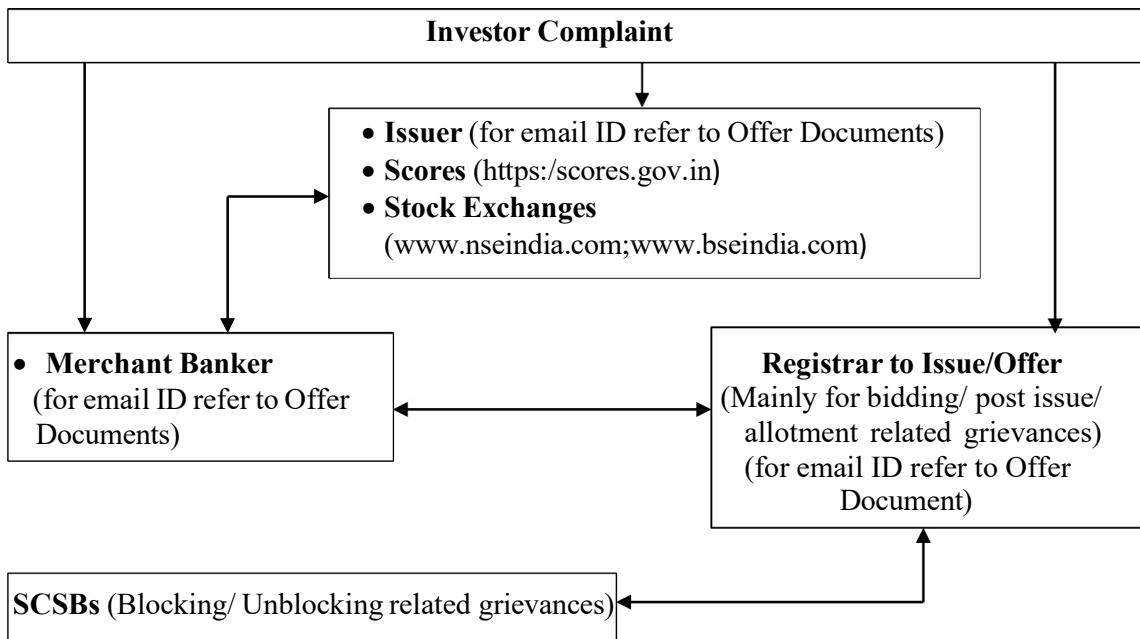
Investor Complaint

- Issuer (for email ID refer to Offer Documents)
- Scores (https:/scores.gov.in)
- Stock Exchanges (www.nseindia.com;www.bseindia.com)

- Merchant Banker (for email ID refer to Offer Documents)

Registrar to Issue/Offer (Mainly for bidding/ post issue/ allotment related grievances) (for email ID refer to Offer Document)

SCSBs (Blocking/ Unblocking related grievances)